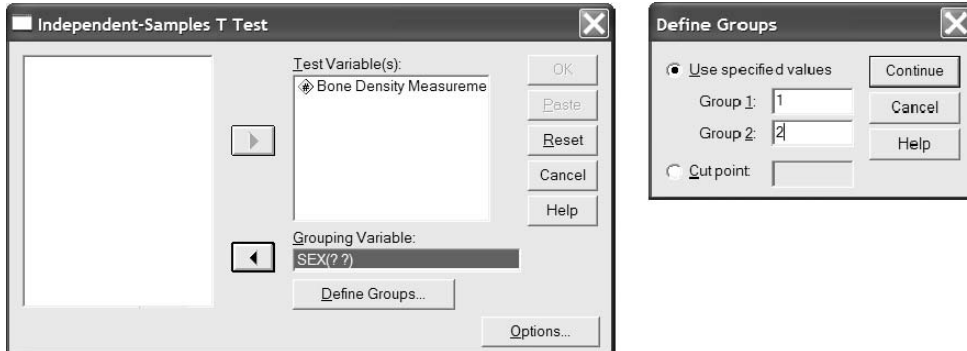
Independent-Samples T Test

Test Variable(s):

Bone Density Measureme

OK

Paste

Reset

Cancel

Help

Grouping Variable:

SEX(? ?)

Define Groups...

Options...

Define Groups

Use specified values

Group 1: 1

Group 2: 2

Cut point:

Continue

Cancel

Help